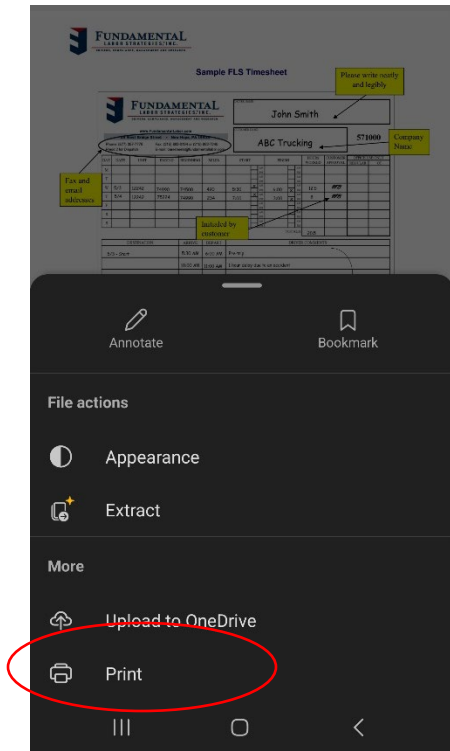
FUNDAMENTAL
LABOR STRATEGIES, INC.

Sample FLS Timesheet

Please write neatly and legibly

FUNDAMENTAL
LABOR STRATEGIES, INC.

John Smith

ABC Trucking

571000

Company Name

Fax and email addresses

Initialed by customer

Annotate

Bookmark

File actions

Appearance

Extract

More

Upload to OneDrive

Print